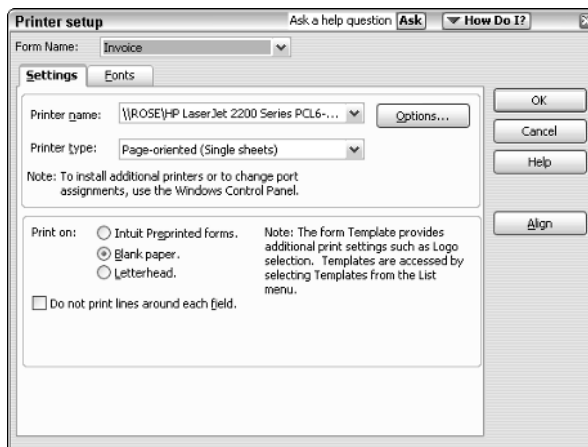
Printer setup

Ask a help question Ask

How Do I?

Form Name: Invoice

Settings

Fonts

Printer name: \\ROSE\HP LaserJet 2200 Series PCL6-...

Options...

Printer type: Page-oriented (Single sheets)

Note: To install additional printers or to change port assignments, use the Windows Control Panel.

Print on:

Intuit Preprinted forms.

Blank paper.

Letterhead.

Note: The form Template provides additional print settings such as Logo selection. Templates are accessed by selecting Templates from the List menu.

Do not print lines around each field.

OK

Cancel

Help

Align